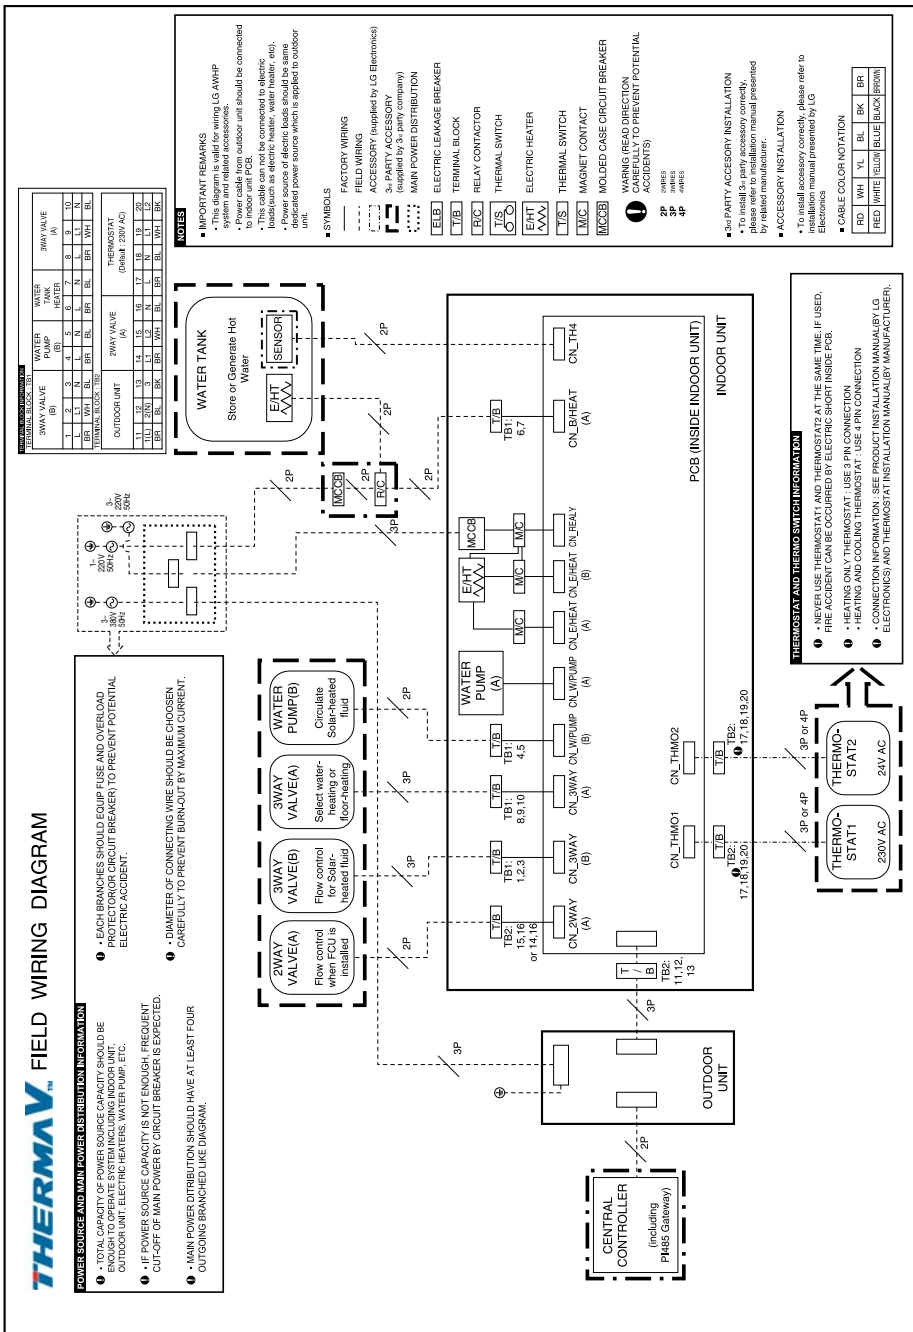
THERMA V. FIELD WIRING DIAGRAM

POWER SOURCE AND MAIN POWER DISTRIBUTION INFORMATION

• TOTAL CAPACITY OF POWER SOURCE CAPACITY SHOULD BE ENOUGH TO OPERATE SYSTEM INCLUDING INDOOR UNIT, OUTDOOR UNIT, ELECTRIC HEATERS, WATER PUMP, ETC.

• IF POWER SOURCE CAPACITY IS NOT ENOUGH, FREQUENT CUT-OFF OF MAIN POWER BY CIRCUIT BREAKER IS EXPECTED.

• MAIN POWER DISTRIBUTION SHOULD HAVE AT LEAST FOUR OUTGOING BRANCHED LIKE DIAGRAM.

• EACH BRANCHES SHOULD EQUIP FUSE AND OVERLOAD PROTECTOR(OR CIRCUIT BREAKER) TO PREVENT POTENTIAL ELECTRIC ACCIDENT.

• DIAMETER OF CONNECTING WIRE SHOULD BE CHOOSEN CAREFULLY TO PREVENT BURN-OUT BY MAXIMUM CURRENT.

CENTRAL CONTROLLER (including PI485 Gateway)

2P

OUTDOOR UNIT

3P

3P

T/B

TB2: 11,12, 13

2WAY VALVE(A) Flow control when FCU is installed

3WAY VALVE(B) Flow control for Solar-heated fluid

3WAY VALVE(A) Select water-heating or floor-heating

WATER PUMP(B) Circulate Solar-heated fluid

2P 3P 3P 2P

T/B TB2: 15,16 or 14,16

T/B TB1: 1,2,3

T/B TB1: 8,9,10

T/B TB1: 4,5

CN_2WAY (A)

CN_3WAY (B)

CN_3WAY (A)

CN_WPUMP (B)

CN_WPUMP (A)

WATER PUMP (A)

M/C

CN_E/HEAT (A)

M/C

CN_E/HEAT (B)

E/HT

MCCB

M/C

CN_REALY

CN_B/HEAT (A)

T/B TB1: 6,7

CN_TH4

CN_THMO1

CN_THMO2

T/B TB2: 17,18,19,20

T/B TB2: 17,18,19,20

3P or 4P

3P or 4P

THERMO-STAT1 230V AC

THERMO-STAT2 24V AC

PCB (INSIDE INDOOR UNIT)

INDOOR UNIT

3~ 380V 50Hz

1~ 220V 50Hz

3~ 220V 50Hz

MCCB

R/C

2P

2P

3P

2P

2P

WATER TANK

Store or Generate Hot Water

E/HT

SENSOR

TERMINAL BLOCK INFORMATION
TERMINAL BLOCK : TB1

| 3WAY VALVE (B) | | | WATER PUMP (B) | | WATER TANK HEATER | | 3WAY VALVE (A) | | |
|---|---|---|---|---|---|---|---|---|---|
| 1 | 2 | 3 | 4 | 5 | 6 | 7 | 8 | 9 | 10 |
| L | L1 | N | L | N | L | N | L | L1 | N |
| BR | WH | BL | BR | BL | BR | BL | BR | WH | BL |

TERMINAL BLOCK : TB2

| OUTDOOR UNIT | | | 2WAY VALVE (A) | | | THERMOSTAT (Default : 230V AC) | | | |
|---|---|---|---|---|---|---|---|---|---|
| 11 | 12 | 13 | 14 | 15 | 16 | 17 | 18 | 19 | 20 |
| 1(L) | 2(N) | 3 | L1 | L2 | N | L | N | L1 | L2 |
| BR | BL | BK | BR | WH | BL | BR | BL | WH | BK |

NOTES

■ IMPORTANT REMARKS
• This diagram is valid for wiring LG AWHP system and related accessories.
• Power cable from outdoor unit should be connected to indoor unit PCB.
• This cable can not be connected to electric loads(such as electric heater, water heater, etc).
• Power source of electric loads should be same dedicated power source which is applied to outdoor unit.

■ SYMBOLS
FACTORY WIRING
FIELD WIRING
ACCESSORY (supplied by LG Electronics)
3rd PARTY ACCESSORY (supplied by 3rd party company)
MAIN POWER DISTRIBUTION
ELB ELECTRIC LEAKAGE BREAKER
T/B TERMINAL BLOCK
R/C RELAY CONTACTOR
T/S THERMAL SWITCH
E/HT ELECTRIC HEATER
T/S THERMAL SWITCH
M/C MAGNET CONTACT
MCCB MOLDED CASE CIRCUIT BREAKER
WARNIG (READ DIRECTION CAREFULLY TO PREVENT POTENTIAL ACCIDENTS)
2P 2WIRES
3P 3WIRES
4P 4WIRES

■ 3rd PARTY ACCESSORY INSTALLATION
• To install 3rd party accessory correctly, please refer to installation manual presented by related manufacturer.

■ ACCESSORY INSTALLATION
• To install accessory correctly, please refer to installation manual presented by LG Electronics

■ CABLE COLOR NOTATION

| RD | WH | YL | BL | BK | BR |
|---|---|---|---|---|---|
| RED | WHITE | YELLOW | BLUE | BLACK | BROWN |

THERMOSTAT AND THERMO SWITCH INFORMATION
• NEVER USE THERMOSTAT1 AND THERMOSTAT2 AT THE SAME TIME. IF USED, FIRE ACCIDENT CAN BE OCCURRED BY ELECTRIC SHORT INSIDE PCB.
• HEATING ONLY THERMOSTAT : USE 3 PIN CONNECTION
• HEATING AND COOLING THERMOSTAT : USE 4 PIN CONNECTION
• CONNECTION INFORMATION : SEE PRODUCT INSTALLATION MANUAL(BY LG ELECTRONICS) AND THERMOSTAT INSTALLATION MANUAL(BY MANUFACTURER).